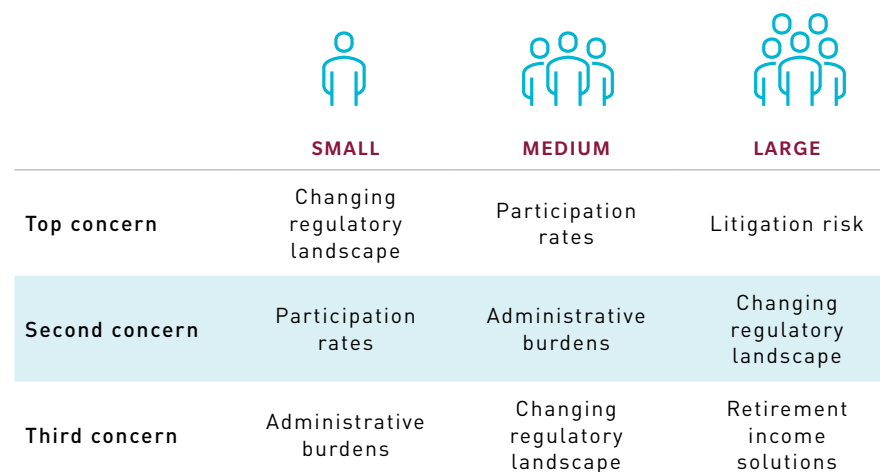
| | SMALL | MEDIUM | LARGE |
|---|---|---|---|
| Top concern | Changing regulatory landscape | Participation rates | Litigation risk |
| Second concern | Participation rates | Administrative burdens | Changing regulatory landscape |
| Third concern | Administrative burdens | Changing regulatory landscape | Retirement income solutions |